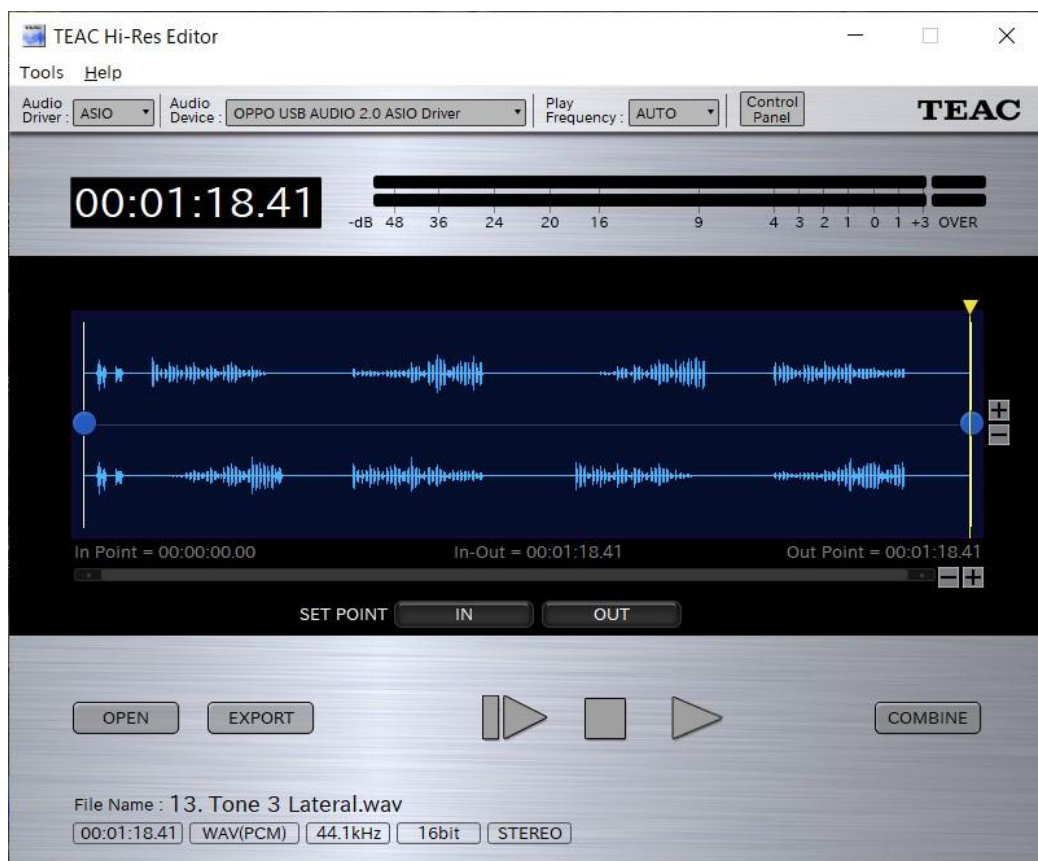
TEAC Hi-Res Editor

Tools Help

Audio Driver : ASIO

Audio Device : OPPO USB AUDIO 2.0 ASIO Driver

Play Frequency : AUTO

Control Panel

TEAC

00:01:18.41

-dB 48 36 24 20 16 9 4 3 2 1 0 1 +3 OVER

In Point = 00:00:00.00

In-Out = 00:01:18.41

Out Point = 00:01:18.41

SET POINT IN OUT

OPEN EXPORT

COMBINE

File Name : 13. Tone 3 Lateral.wav

00:01:18.41 WAV(PCM) 44.1kHz 16bit STEREO